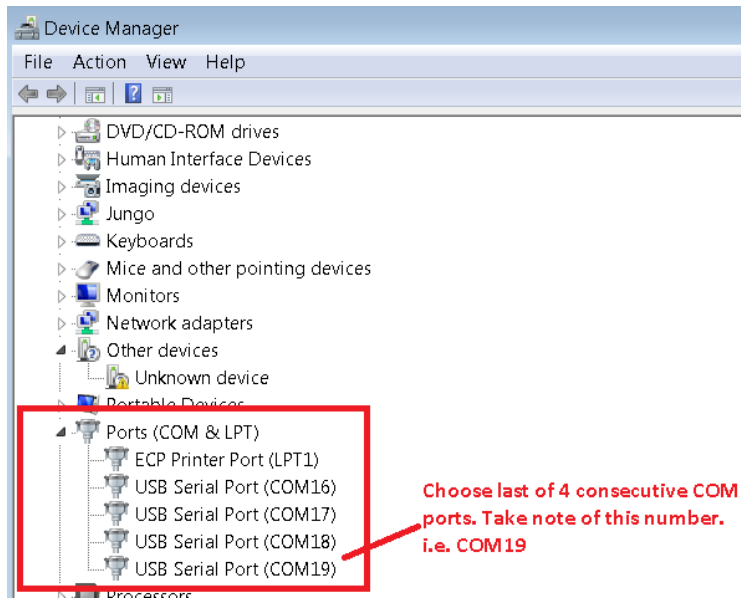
Device Manager

File Action View Help

DVD/CD-ROM drives
Human Interface Devices
Imaging devices
Jungo
Keyboards
Mice and other pointing devices
Monitors
Network adapters
Other devices
Unknown device
Portable Devices
Ports (COM & LPT)
ECP Printer Port (LPT1)
USB Serial Port (COM16)
USB Serial Port (COM17)
USB Serial Port (COM18)
USB Serial Port (COM19)
Processors

Choose last of 4 consecutive COM ports. Take note of this number. i.e. COM19